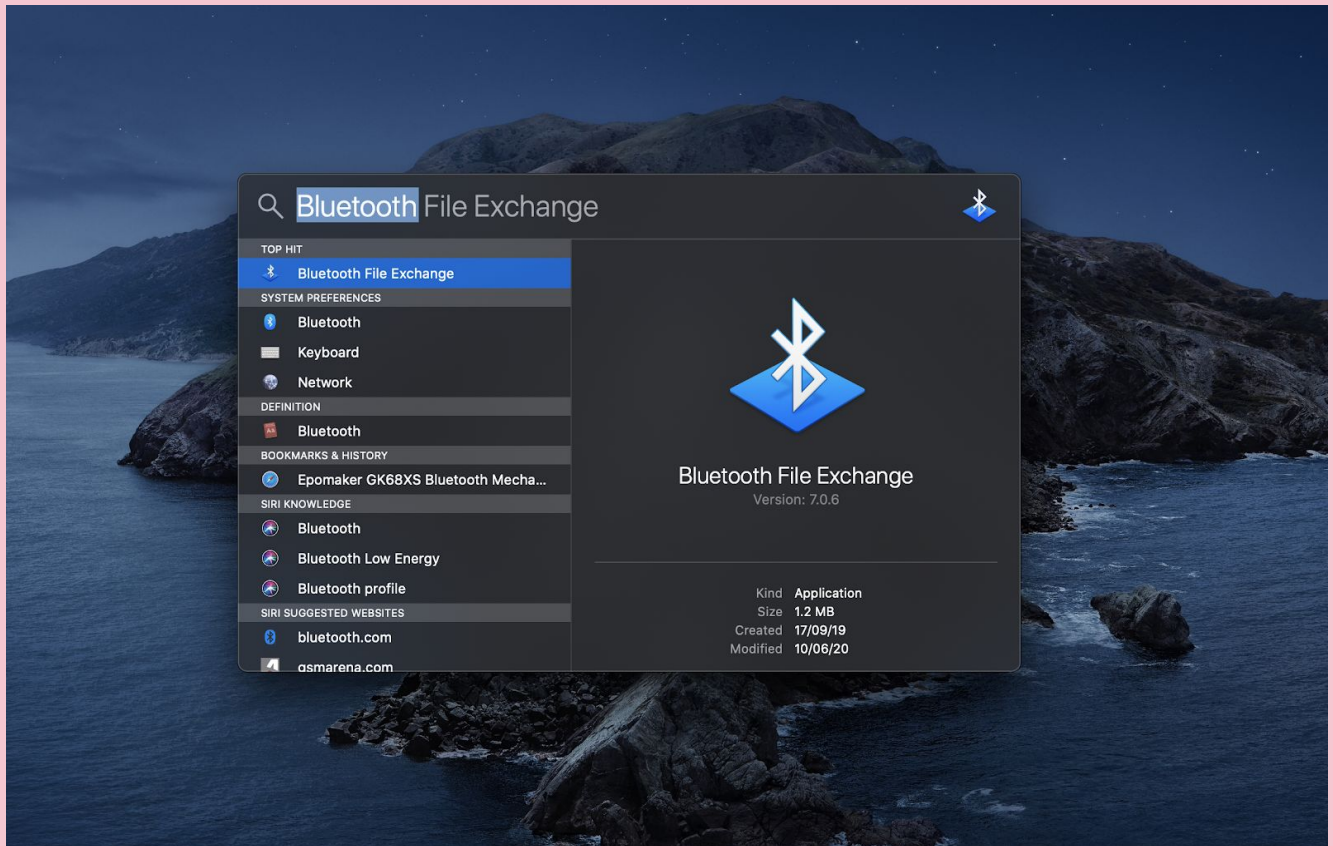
Bluetooth File Exchange

TOP HIT
Bluetooth File Exchange
SYSTEM PREFERENCES
Bluetooth
Keyboard
Network
DEFINITION
Bluetooth
BOOKMARKS & HISTORY
Epomaker GK68XS Bluetooth Mecha...
SIRI KNOWLEDGE
Bluetooth
Bluetooth Low Energy
Bluetooth profile
SIRI SUGGESTED WEBSITES
bluetooth.com
gsmarena.com

Bluetooth File Exchange
Version: 7.0.6

| Kind | Application |
|---|---|
| Size | 1.2 MB |
| Created | 17/09/19 |
| Modified | 10/06/20 |